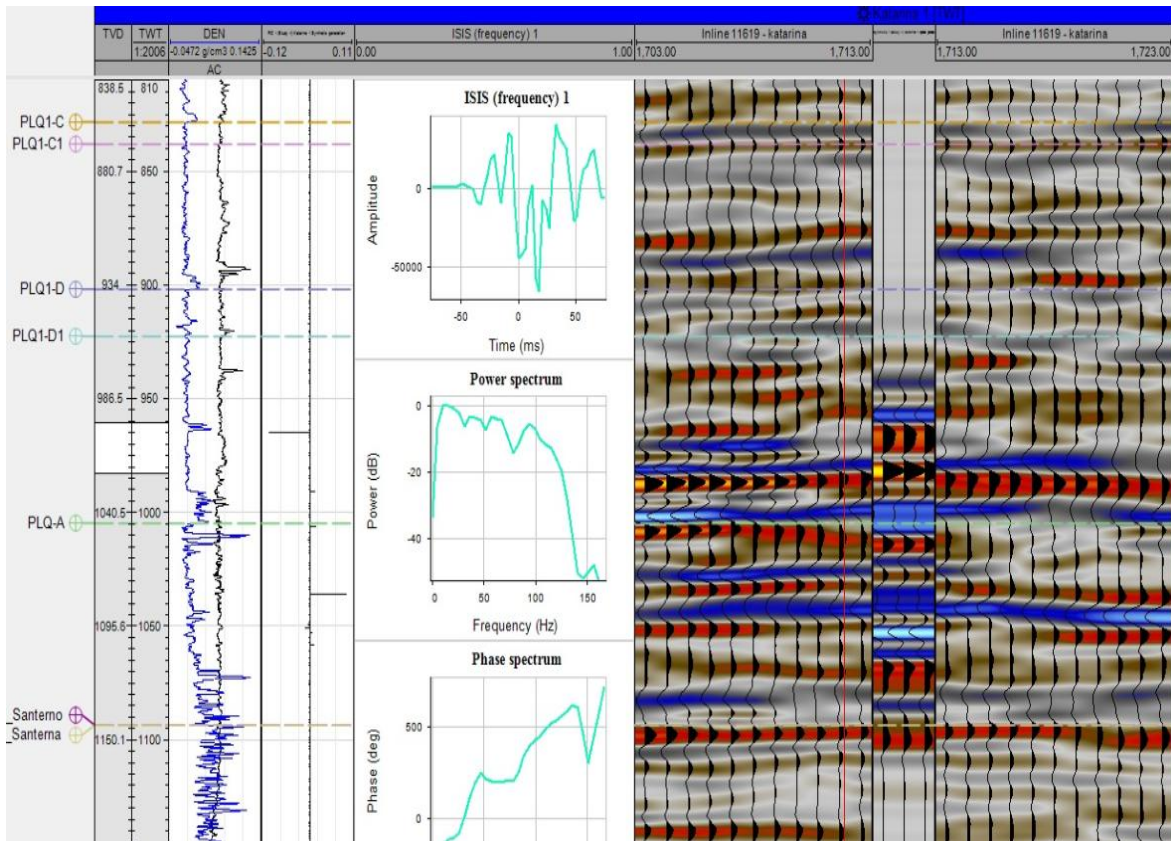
Katarina 1 [TWT]

| TVD | TWT | DEN | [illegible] | ISIS (frequency) 1 | Inline 11619 - katarina | | Inline 11619 - katarina |
|---|---|---|---|---|---|---|---|
| | 1:2006 | -0.0472 g/cm3 0.1425 | -0.12 0.11 | 0.00 1.00 | 1,703.00 1,713.00 | | 1,713.00 1,723.00 |
| | | AC | | | | | |

838.5 810
PLQ1-C
PLQ1-C1
880.7 850
PLQ1-D
934 900
PLQ1-D1
986.5 950
1040.5 1000
PLQ-A
1095.6 1050
Santerno
Santerna
1150.1 1100

ISIS (frequency) 1
Amplitude
0
-50000
-50
0
50
Time (ms)

Power spectrum
Power (dB)
0
-20
-40
0
50
100
150
Frequency (Hz)

Phase spectrum
Phase (deg)
500
0